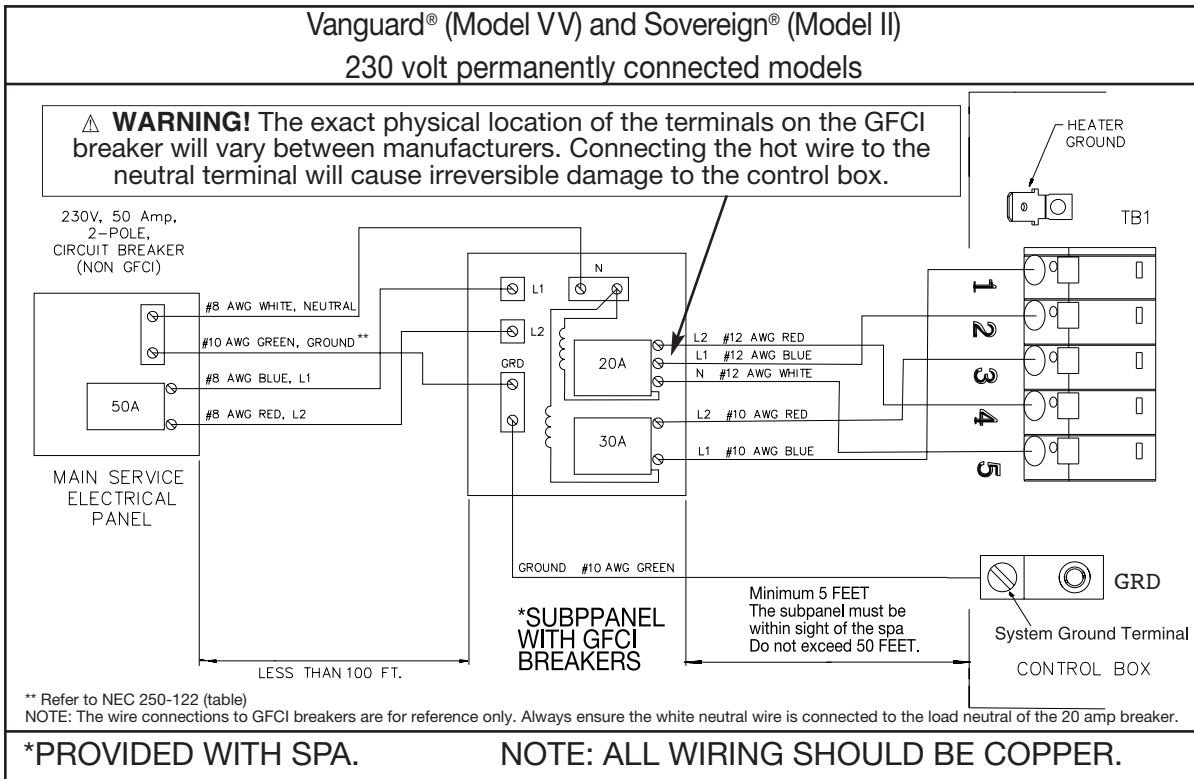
Vanguard® (Model VV) and Sovereign® (Model II)
230 volt permanently connected models

⚠ **WARNING!** The exact physical location of the terminals on the GFCI breaker will vary between manufacturers. Connecting the hot wire to the neutral terminal will cause irreversible damage to the control box.

HEATER GROUND

TB1

230V, 50 Amp, 2-POLE, CIRCUIT BREAKER (NON GFCI)

#8 AWG WHITE, NEUTRAL
#10 AWG GREEN, GROUND **
#8 AWG BLUE, L1
#8 AWG RED, L2

50A

L1
N
L2
GRD

20A
30A

L2 #12 AWG RED
L1 #12 AWG BLUE
N #12 AWG WHITE
L2 #10 AWG RED
L1 #10 AWG BLUE

1
2
3
4
5

MAIN SERVICE ELECTRICAL PANEL

GROUND #10 AWG GREEN

GRD

Minimum 5 FEET
The subpanel must be within sight of the spa
Do not exceed 50 FEET.

*SUBPPANEL WITH GFCI BREAKERS

System Ground Terminal

LESS THAN 100 FT.

CONTROL BOX

** Refer to NEC 250-122 (table)
NOTE: The wire connections to GFCI breakers are for reference only. Always ensure the white neutral wire is connected to the load neutral of the 20 amp breaker.

*PROVIDED WITH SPA.     NOTE: ALL WIRING SHOULD BE COPPER.